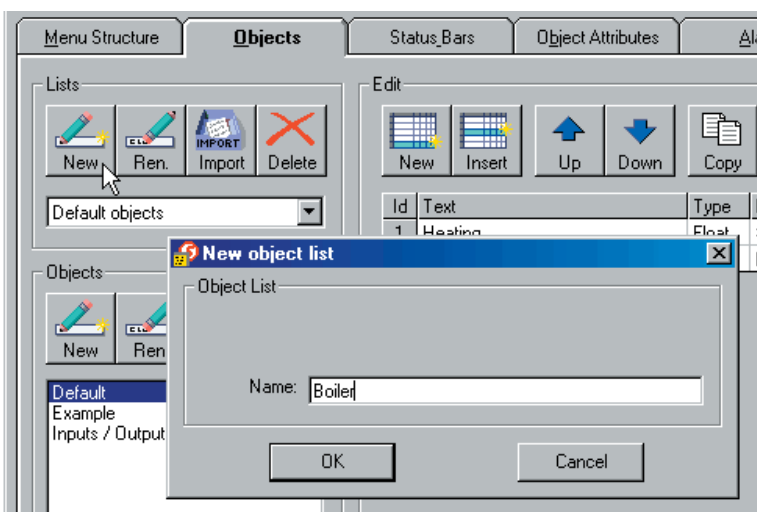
Menu Structure | Objects | Status Bars | Object Attributes | Al

Lists

New | Ren. | IMPORT Import | Delete

Default objects

Edit

New | Insert | Up | Down | Copy

| Id | Text | Type |
|---|---|---|
| 1 | Heating | Float |

Objects

New | Ren

Default
Example
Inputs / Output

New object list

Object List

Name: Boiler

OK | Cancel